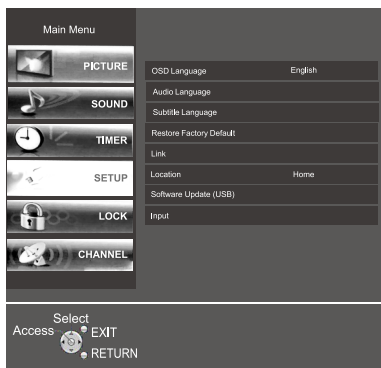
Main Menu

PICTURE

SOUND

TIMER

SETUP

LOCK

CHANNEL

| | |
|---|---|
| OSD Language | English |
| Audio Language | |
| Subtitle Language | |
| Restore Factory Default | |
| Link | |
| Location | Home |
| Software Update (USB) | |
| Input | |

Select
Access
EXIT
RETURN